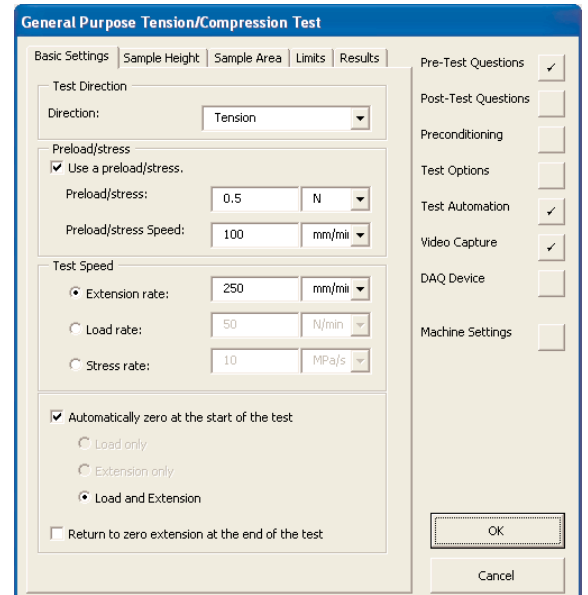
General Purpose Tension/Compression Test

Basic Settings | Sample Height | Sample Area | Limits | Results

Test Direction

Direction: Tension

Preload/stress

☑ Use a preload/stress.

Preload/stress: 0.5 N

Preload/stress Speed: 100 mm/mi

Test Speed

◉ Extension rate: 250 mm/mi

○ Load rate: 50 N/min

○ Stress rate: 10 MPa/s

☑ Automatically zero at the start of the test

○ Load only

○ Extension only

◉ Load and Extension

☐ Return to zero extension at the end of the test

Pre-Test Questions ✓

Post-Test Questions

Preconditioning

Test Options

Test Automation ✓

Video Capture ✓

DAQ Device

Machine Settings

OK

Cancel